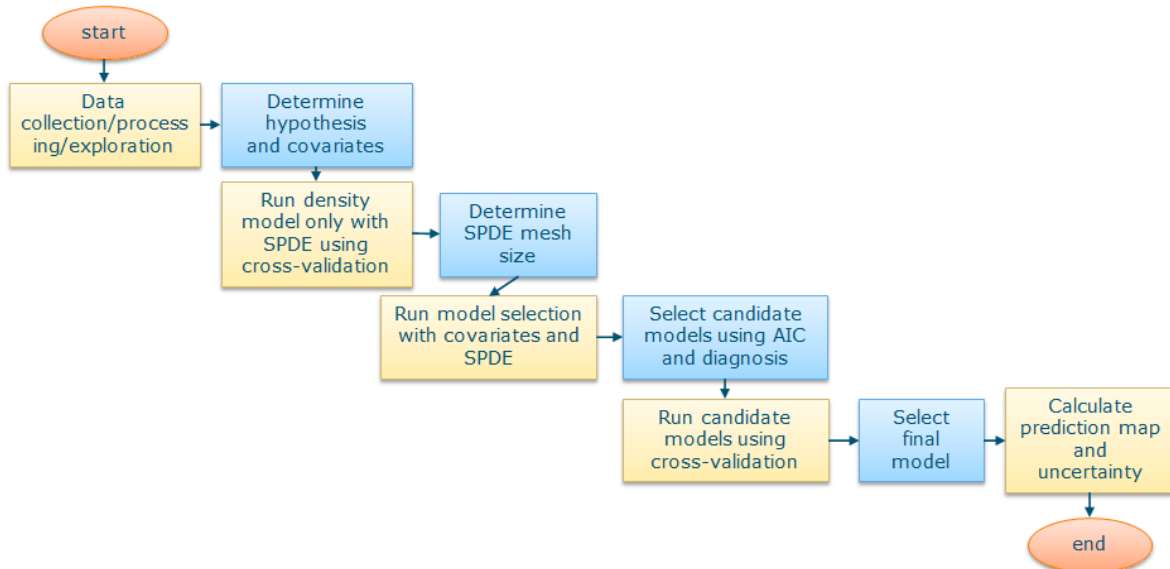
start

Data collection/processing/exploration

Determine hypothesis and covariates

Run density model only with SPDE using cross-validation

Determine SPDE mesh size

Run model selection with covariates and SPDE

Select candidate models using AIC and diagnosis

Run candidate models using cross-validation

Select final model

Calculate prediction map and uncertainty

end